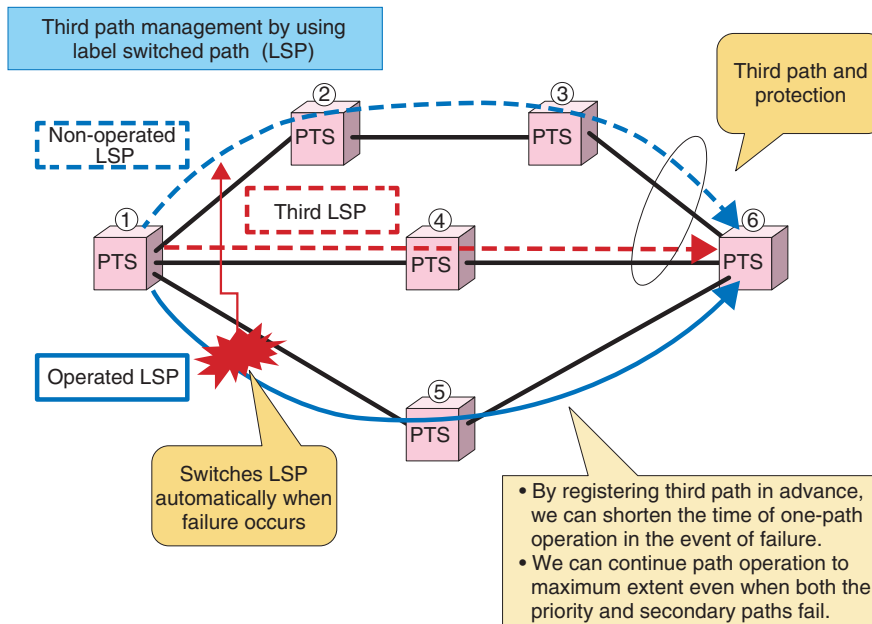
Third path management by using label switched path (LSP)

Third path and protection

Non-operated LSP

Third LSP

①
PTS

②
PTS

③
PTS

④
PTS

⑤
PTS

⑥
PTS

Operated LSP

Switches LSP automatically when failure occurs

• By registering third path in advance, we can shorten the time of one-path operation in the event of failure.
• We can continue path operation to maximum extent even when both the priority and secondary paths fail.